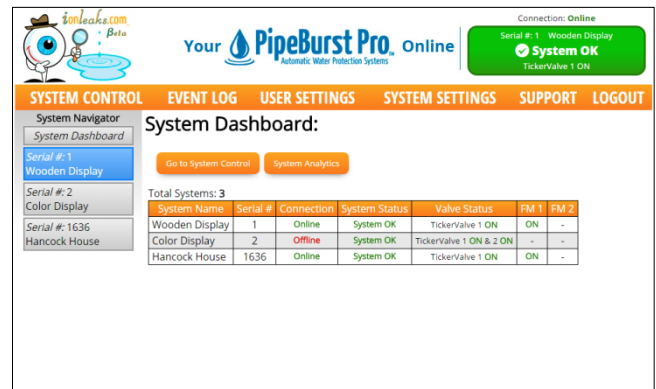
ionleaks.com Beta

Your PipeBurst Pro Online
Automatic Water Protection Systems

Connection: Online
Serial #: 1 Wooden Display
System OK
TickerValve 1 ON

SYSTEM CONTROL EVENT LOG USER SETTINGS SYSTEM SETTINGS SUPPORT LOGOUT

System Navigator
System Dashboard
Serial #: 1
Wooden Display
Serial #: 2
Color Display
Serial #: 1636
Hancock House

System Dashboard:

Go to System Control System Analytics

Total Systems: 3

| System Name | Serial # | Connection | System Status | Valve Status | FM 1 | FM 2 |
|---|---|---|---|---|---|---|
| Wooden Display | 1 | Online | System OK | TickerValve 1 ON | ON | - |
| Color Display | 2 | Offline | System OK | TickerValve 1 ON & 2 ON | - | - |
| Hancock House | 1636 | Online | System OK | TickerValve 1 ON | ON | - |